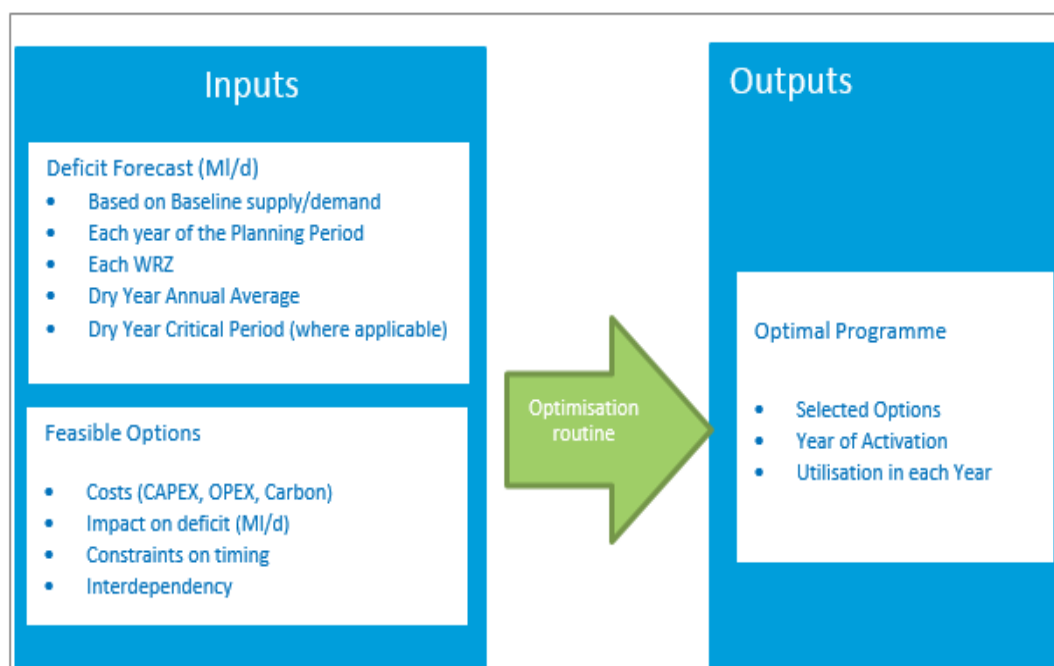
Inputs

Deficit Forecast (Ml/d)

- Based on Baseline supply/demand
- Each year of the Planning Period
- Each WRZ
- Dry Year Annual Average
- Dry Year Critical Period (where applicable)

Feasible Options

- Costs (CAPEX, OPEX, Carbon)
- Impact on deficit (Ml/d)
- Constraints on timing
- Interdependency

Optimisation routine

Outputs

Optimal Programme

- Selected Options
- Year of Activation
- Utilisation in each Year